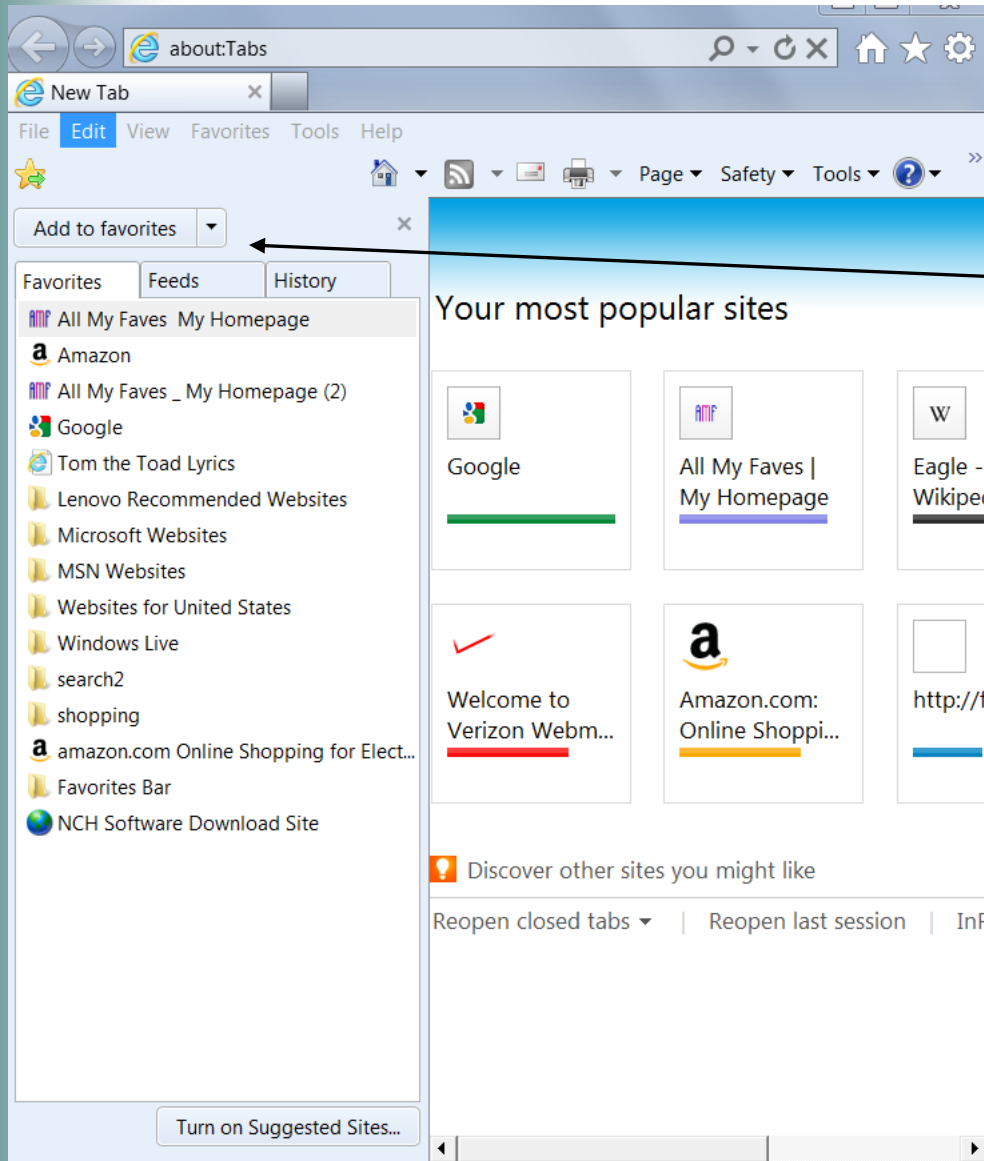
about:Tabs

New Tab

File Edit View Favorites Tools Help

Page ▾ Safety ▾ Tools ▾

Add to favorites

Favorites Feeds History

All My Faves My Homepage
Amazon
All My Faves _ My Homepage (2)
Google
Tom the Toad Lyrics
Lenovo Recommended Websites
Microsoft Websites
MSN Websites
Websites for United States
Windows Live
search2
shopping
amazon.com Online Shopping for Elect...
Favorites Bar
NCH Software Download Site

Turn on Suggested Sites...

Your most popular sites

Google

AMF
All My Faves | My Homepage

W
Eagle - Wikipe

Welcome to Verizon Webm...

Amazon.com: Online Shoppi...

http://

Discover other sites you might like

Reopen closed tabs ▾ | Reopen last session | InP